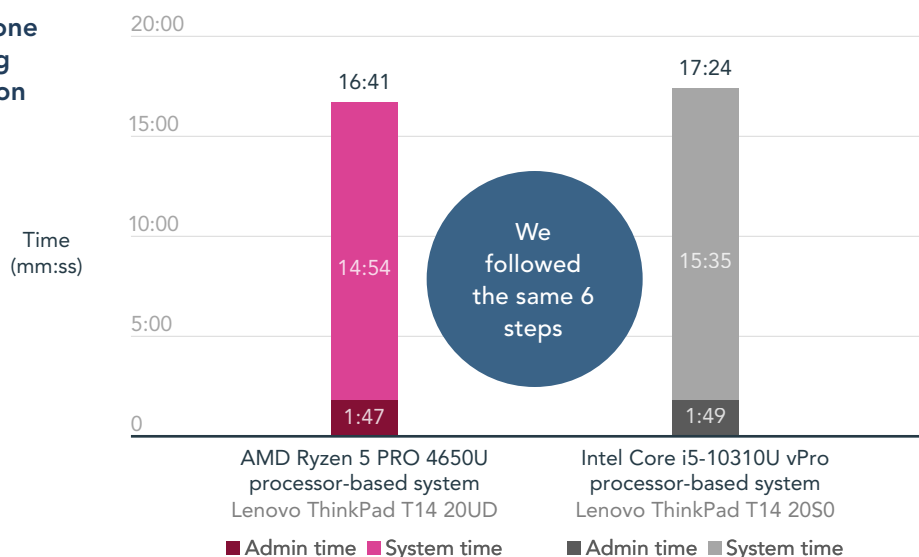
one
g
on

Time
(mm:ss)

20:00
15:00
10:00
5:00
0

16:41
14:54
1:47

17:24
15:35
1:49

We followed the same 6 steps

AMD Ryzen 5 PRO 4650U processor-based system
Lenovo ThinkPad T14 20UD

Intel Core i5-10310U vPro processor-based system
Lenovo ThinkPad T14 20S0

Admin time System time Admin time System time